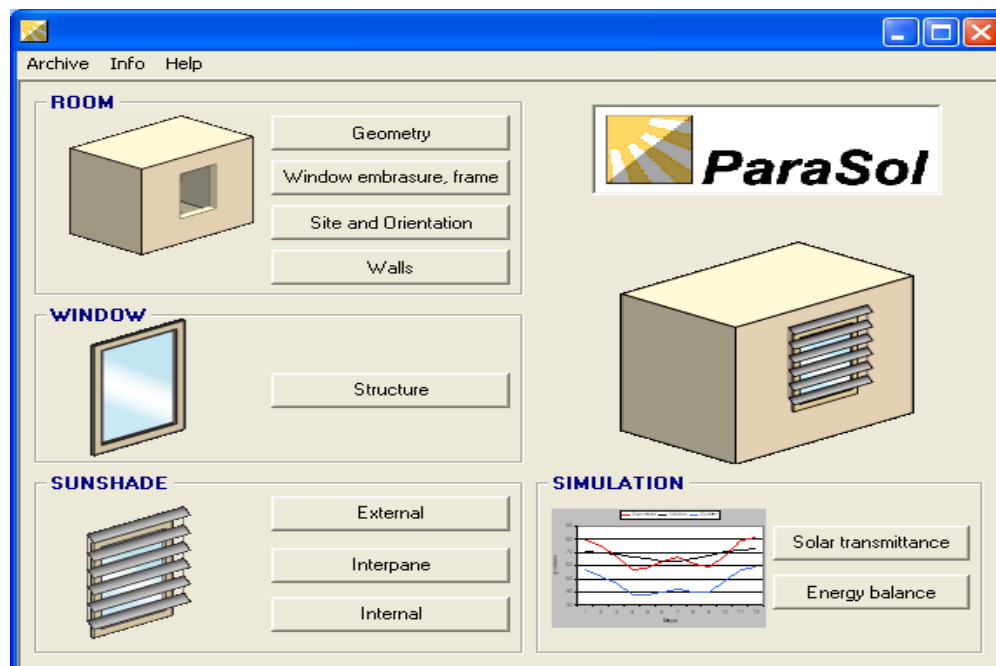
Archive Info Help

ROOM

Geometry

Window embrasure, frame

Site and Orientation

Walls

ParaSol

WINDOW

Structure

SUNSHADE

External

Interpane

Internal

SIMULATION

Solar transmittance

Energy balance